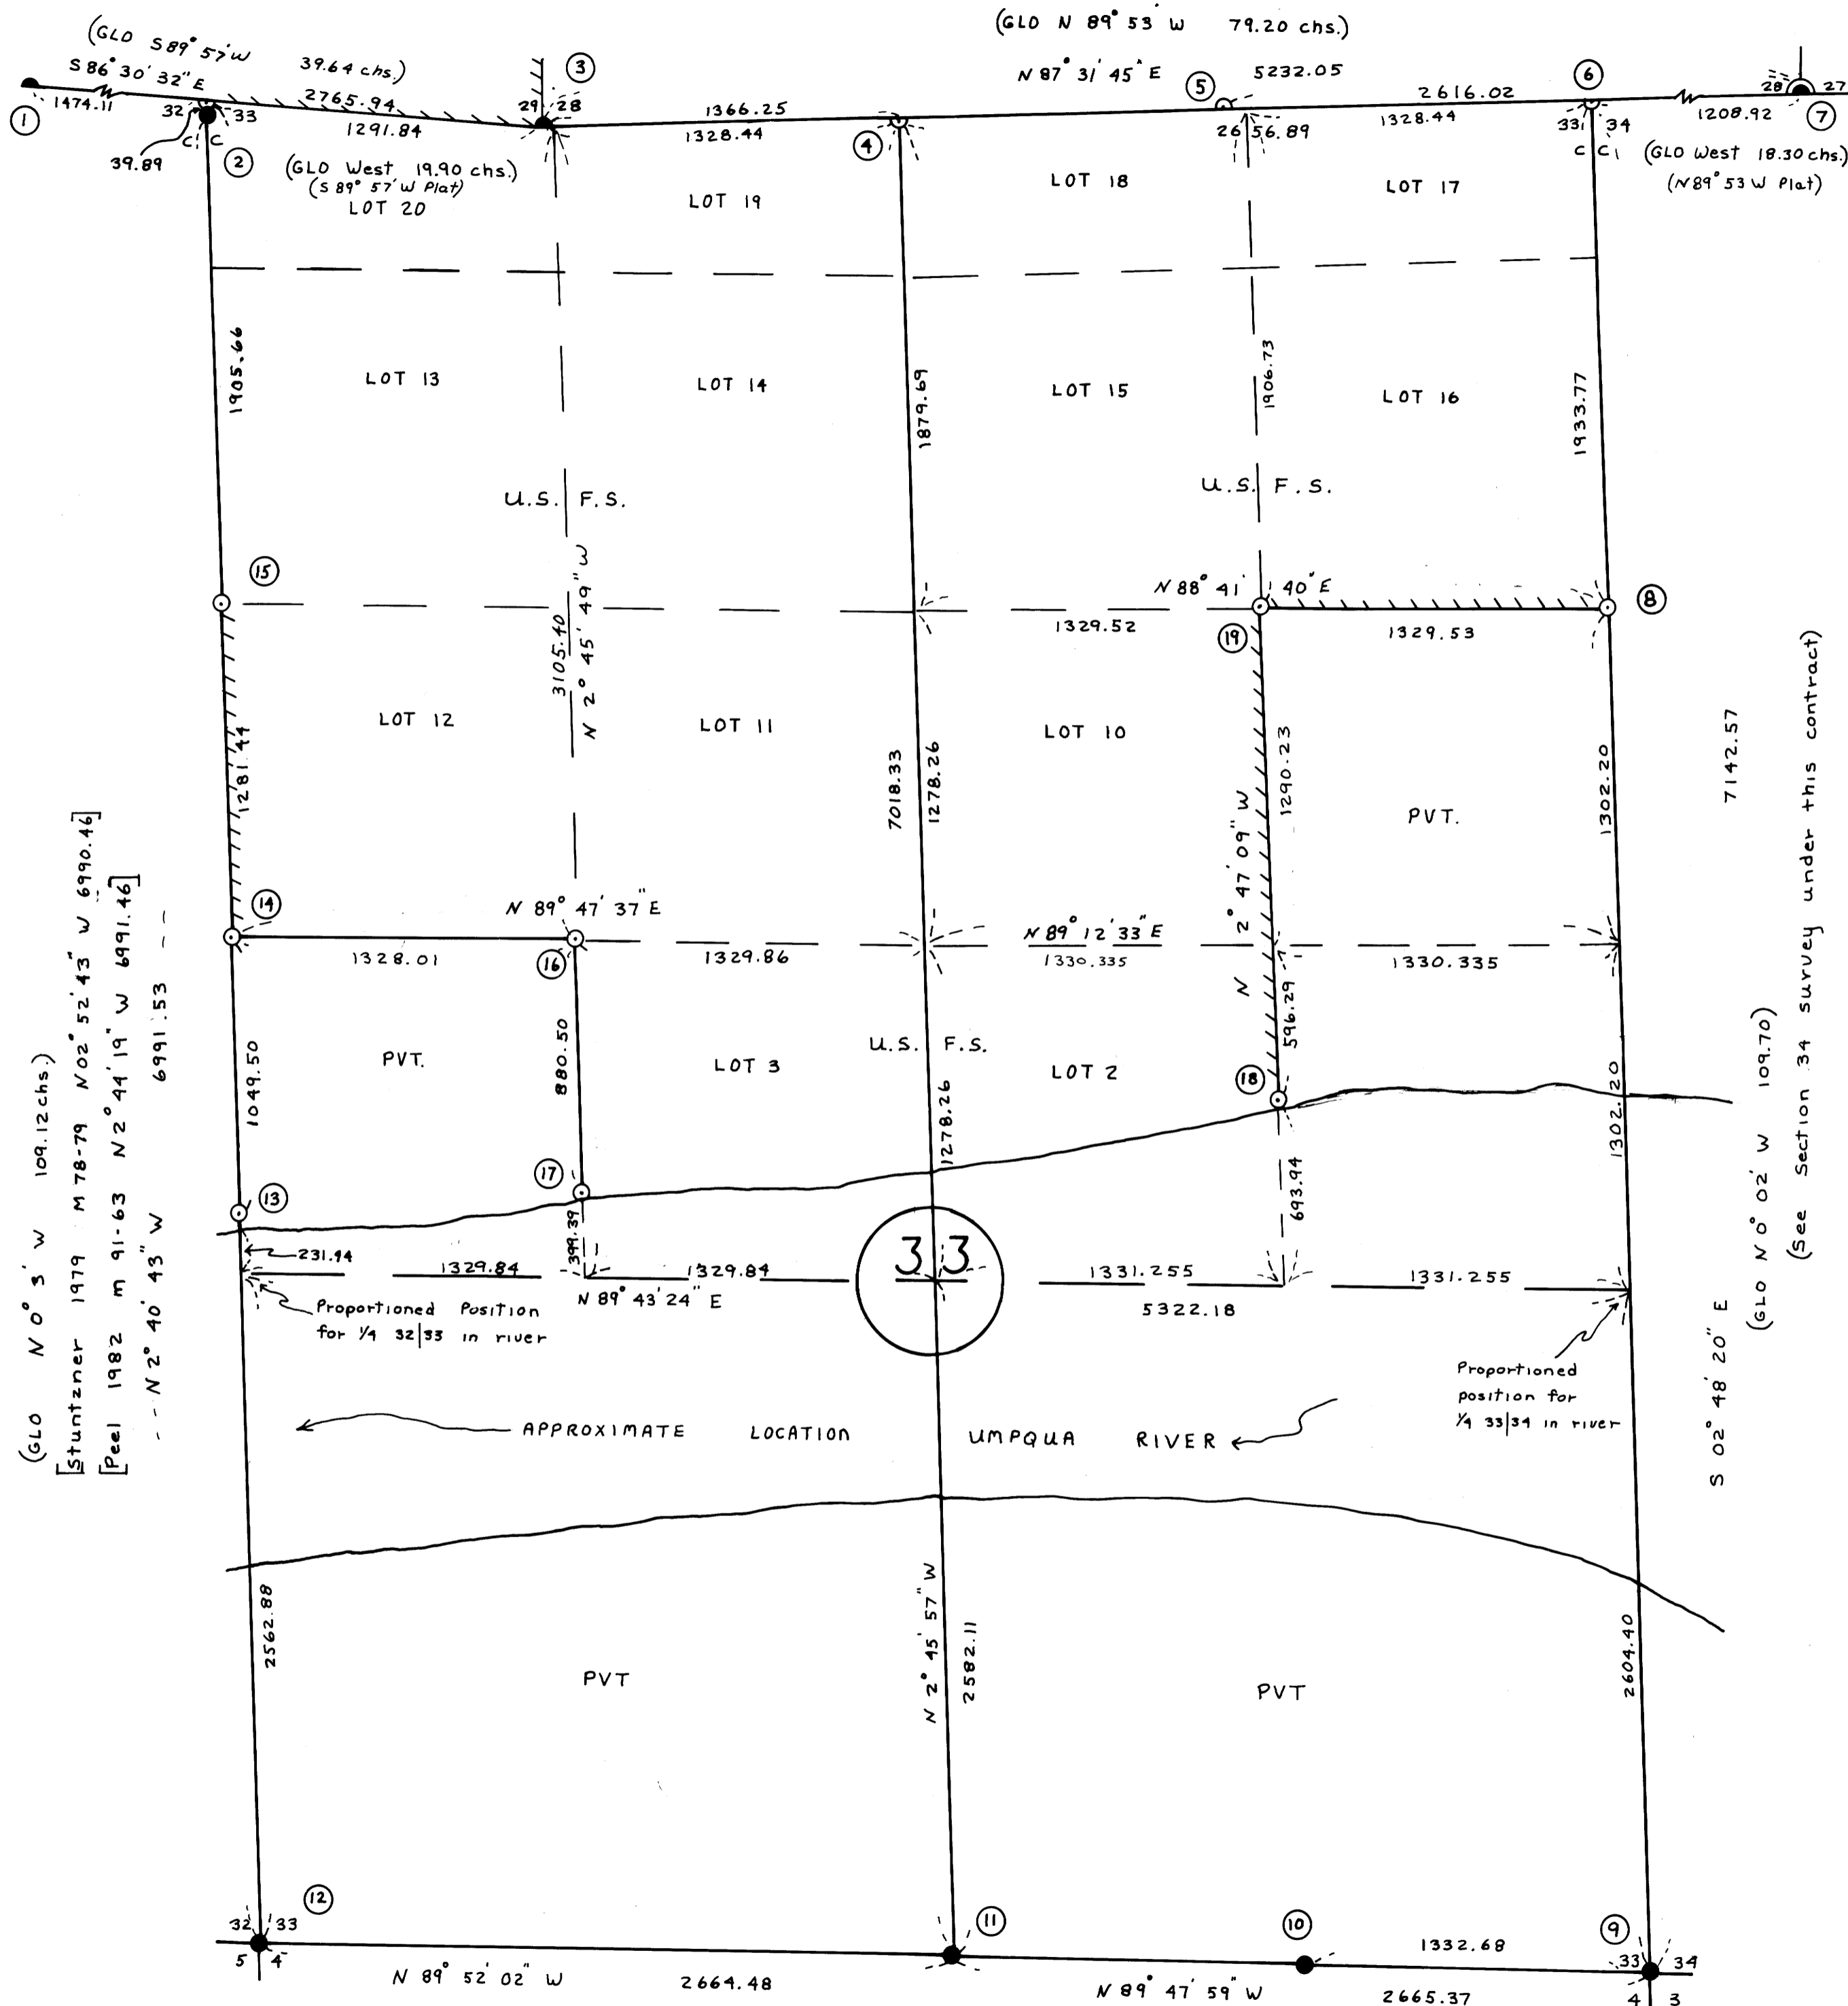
(GLO S89° 57' W 39.64 chs.)
S 86° 30' 32" E
(GLO N 89° 53' W 79.20 chs.)
N 87° 31' 45" E
5232.05
1 1474.11
32 33
2765.94
1291.84
3
29 28
1366.25
1328.44
4
5
26 56.89
2616.02
1328.44
6
33 34
C C
28 27
1208.92
7
C C
39.89
2
(GLO West 19.90 chs.)
(S 89° 57' W Plat)
LOT 20
LOT 19
LOT 18
LOT 17
(GLO West 18.30 chs.)
(N89° 53 W Plat)
1905.66
LOT 13
LOT 14
1879.69
LOT 15
1906.73
LOT 16
1933.77
U.S. F.S.
U.S. F.S.
15
3105.40
N 2° 45' 49" W
N 88° 41' 40" E
8
1329.52
1329.53
19
LOT 12
LOT 11
LOT 10
PVT.
1281.44
7018.33
1278.26
1290.23
1302.20
7142.57
N 2° 47' 09" W
[Stuntzner 1979 M 78-79 N 02° 52' 43" W 6990.46]
[Peel 1982 M 91-63 N 2° 44' 19" W 6991.46]
(GLO N 0° 3' W 109.12 chs.)
- - N 2° 40' 43" W 6991.53 - -
14
N 89° 47' 37" E
N 89° 12' 33" E
1328.01
16
1329.86
1330.335
1330.335
PVT.
1049.50
880.50
LOT 3
U.S. F.S.
LOT 2
596.29
18
1278.26
1302.20
(GLO N 0° 02' W 109.70)
(See Section 34 survey under this contract)
17
13
399.39
693.94
231.94
1329.84
1329.84
N 89° 43' 24" E
33
1331.255
1331.255
5322.18
Proportioned Position for 1/4 32|33 in river
Proportioned position for 1/4 33|34 in river
S 02° 48' 20" E
APPROXIMATE LOCATION UMPQUA RIVER
2562.88
PVT
N 2° 45' 57" W
2582.11
PVT
2604.40
12
32 33
5 4
11
10
9
1332.68
33 34
4 3
N 89° 52' 02" W 2664.48
N 89° 47' 59" W 2665.37